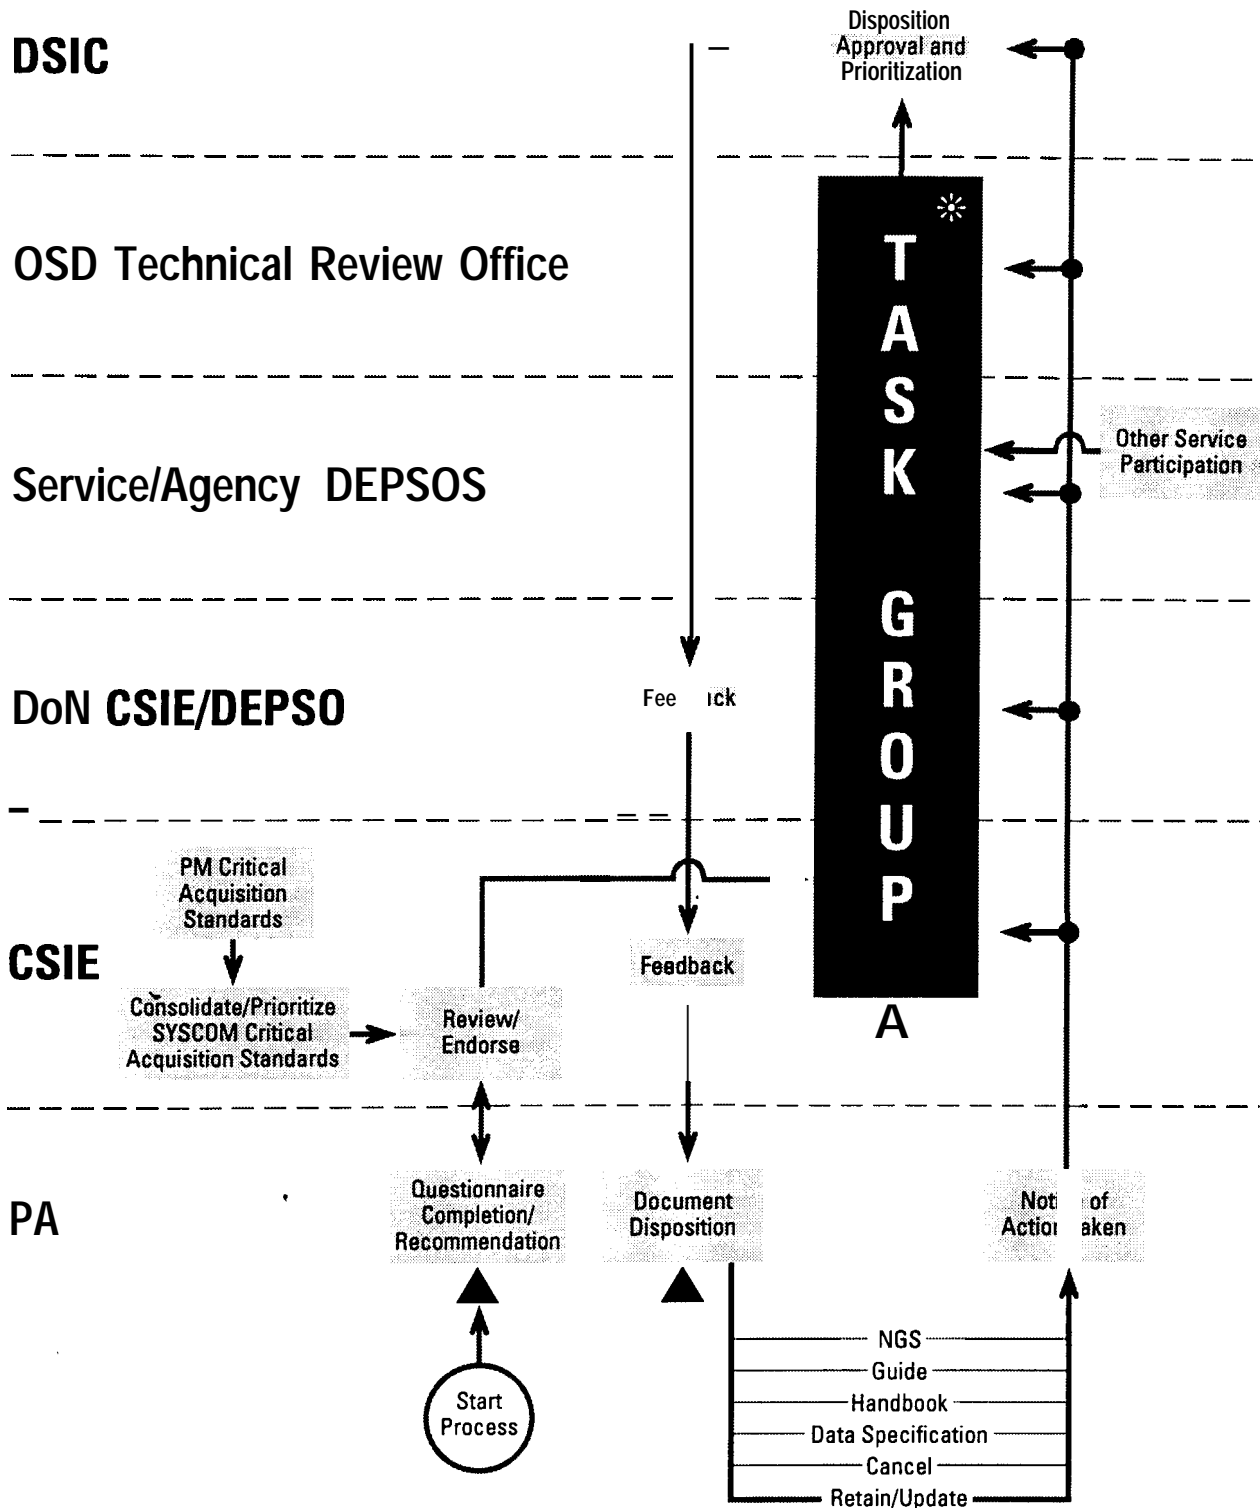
DSIC

Disposition Approval and Prioritization

OSD Technical Review Office

TASK GROUP

Service/Agency DEPSOS

Other Service Participation

DoN CSIE/DEPSO

Fee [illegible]ck

CSIE

PM Critical Acquisition Standards

Consolidate/Prioritize SYSCOM Critical Acquisition Standards

Review/ Endorse

Feedback

A

PA

Questionnaire Completion/ Recommendation

Document Disposition

Noti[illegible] of Actio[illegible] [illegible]aken

Start Process

NGS
Guide
Handbook
Data Specification
Cancel
Retain/Update